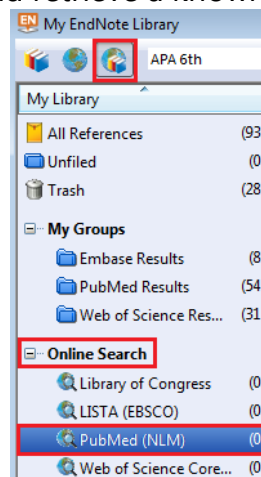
My EndNote Library

APA 6th

My Library

All References (93

Unfiled (0

Trash (28

My Groups

Embase Results (8

PubMed Results (54

Web of Science Res... (31

Online Search

Library of Congress (0

LISTA (EBSCO) (0

PubMed (NLM) (0

Web of Science Core... (0